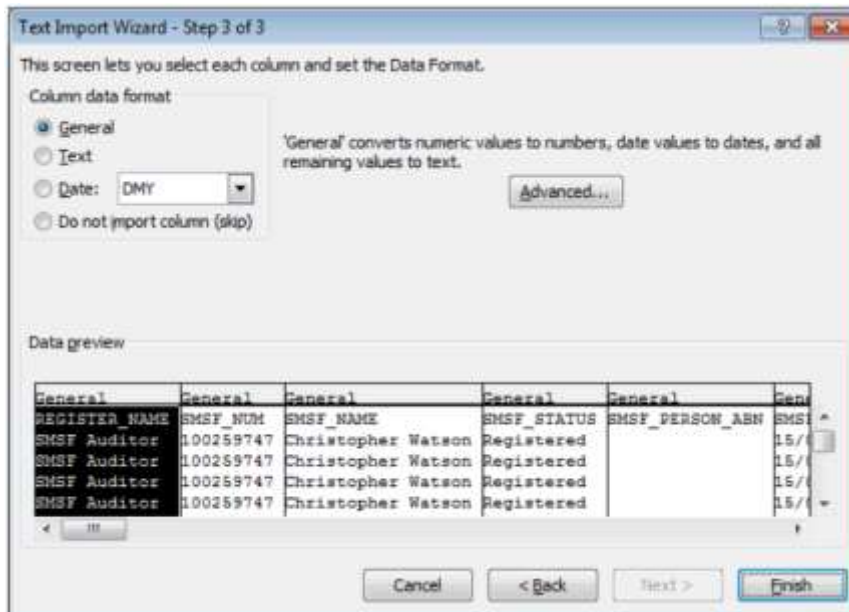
Text Import Wizard - Step 3 of 3

This screen lets you select each column and set the Data Format.

Column data format

General

Text

Date: DMY

Do not import column (skip)

'General' converts numeric values to numbers, date values to dates, and all remaining values to text.

Advanced...

Data preview

| General | General | General | General | General | Gene |
|---|---|---|---|---|---|
| REGISTER_NAME | SMSF_NUM | SMSF_NAME | SMSF_STATUS | SMSF_PERSON_ABN | SMSI |
| SMSF Auditor | 100259747 | Christopher Watson | Registered | | 15/( |
| SMSF Auditor | 100259747 | Christopher Watson | Registered | | 15/( |
| SMSF Auditor | 100259747 | Christopher Watson | Registered | | 15/( |
| SMSF Auditor | 100259747 | Christopher Watson | Registered | | 15/( |

Cancel

< Back

Next >

Finish